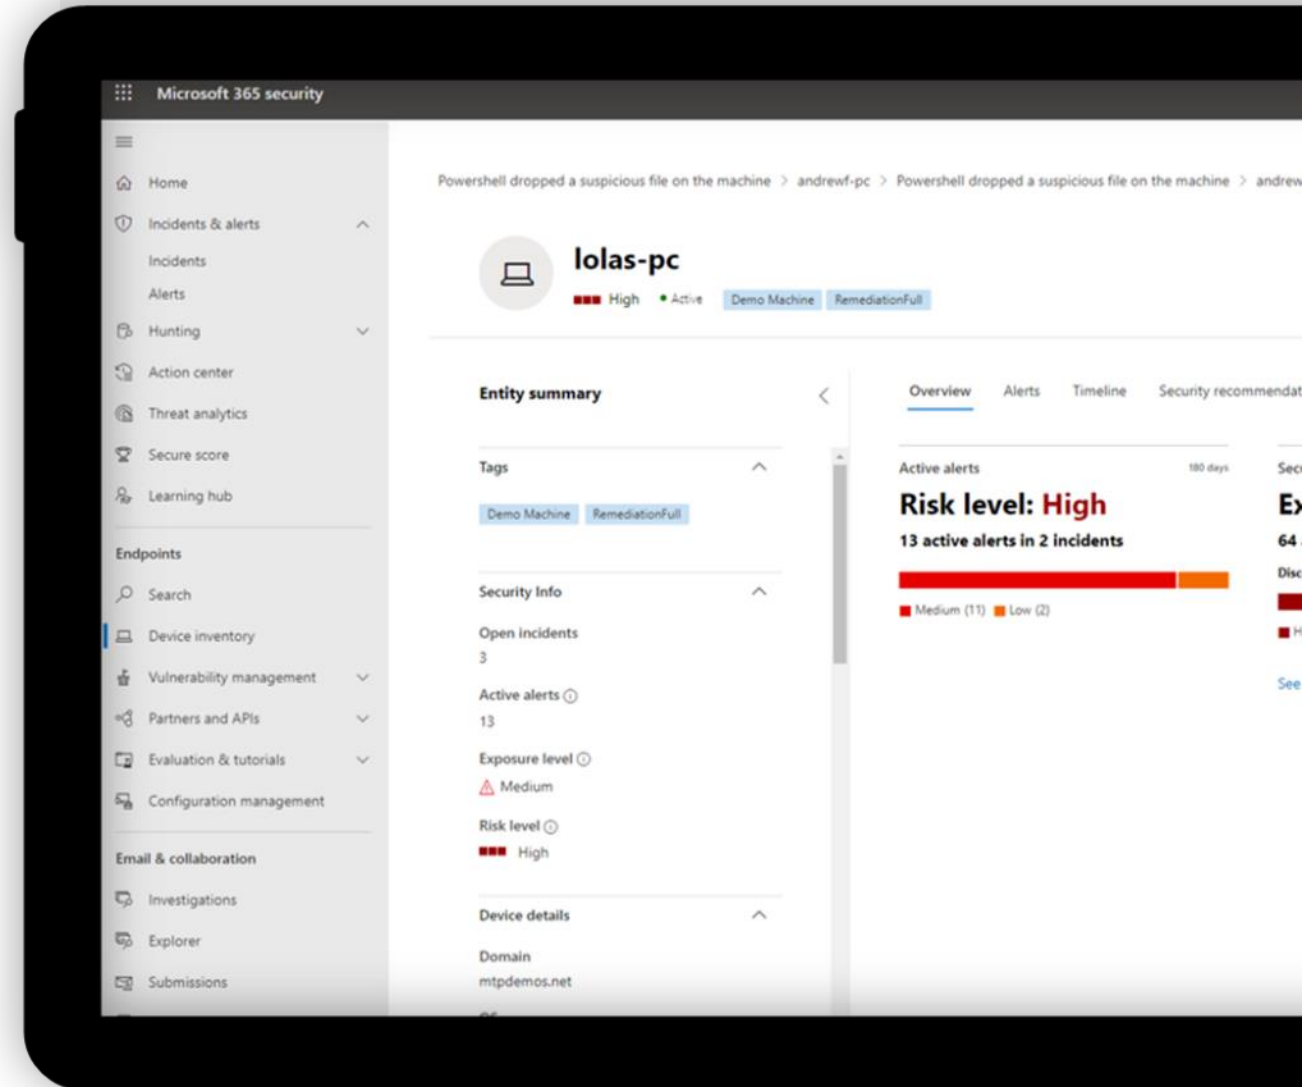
Microsoft 365 security

Home
Incidents & alerts
Incidents
Alerts
Hunting
Action center
Threat analytics
Secure score
Learning hub
Endpoints
Search
Device inventory
Vulnerability management
Partners and APIs
Evaluation & tutorials
Configuration management
Email & collaboration
Investigations
Explorer
Submissions

Powershell dropped a suspicious file on the machine > andrewf-pc > Powershell dropped a suspicious file on the machine > andrew

lolas-pc
High • Active Demo Machine RemediationFull

Entity summary

Tags
Demo Machine RemediationFull

Security Info
Open incidents
3
Active alerts
13
Exposure level
Medium
Risk level
High

Device details
Domain
mtpdemos.net

Overview Alerts Timeline Security recommendat

Active alerts 180 days
Risk level: High
13 active alerts in 2 incidents
Medium (11) Low (2)

Sec
Ex
64
Disc
H
See